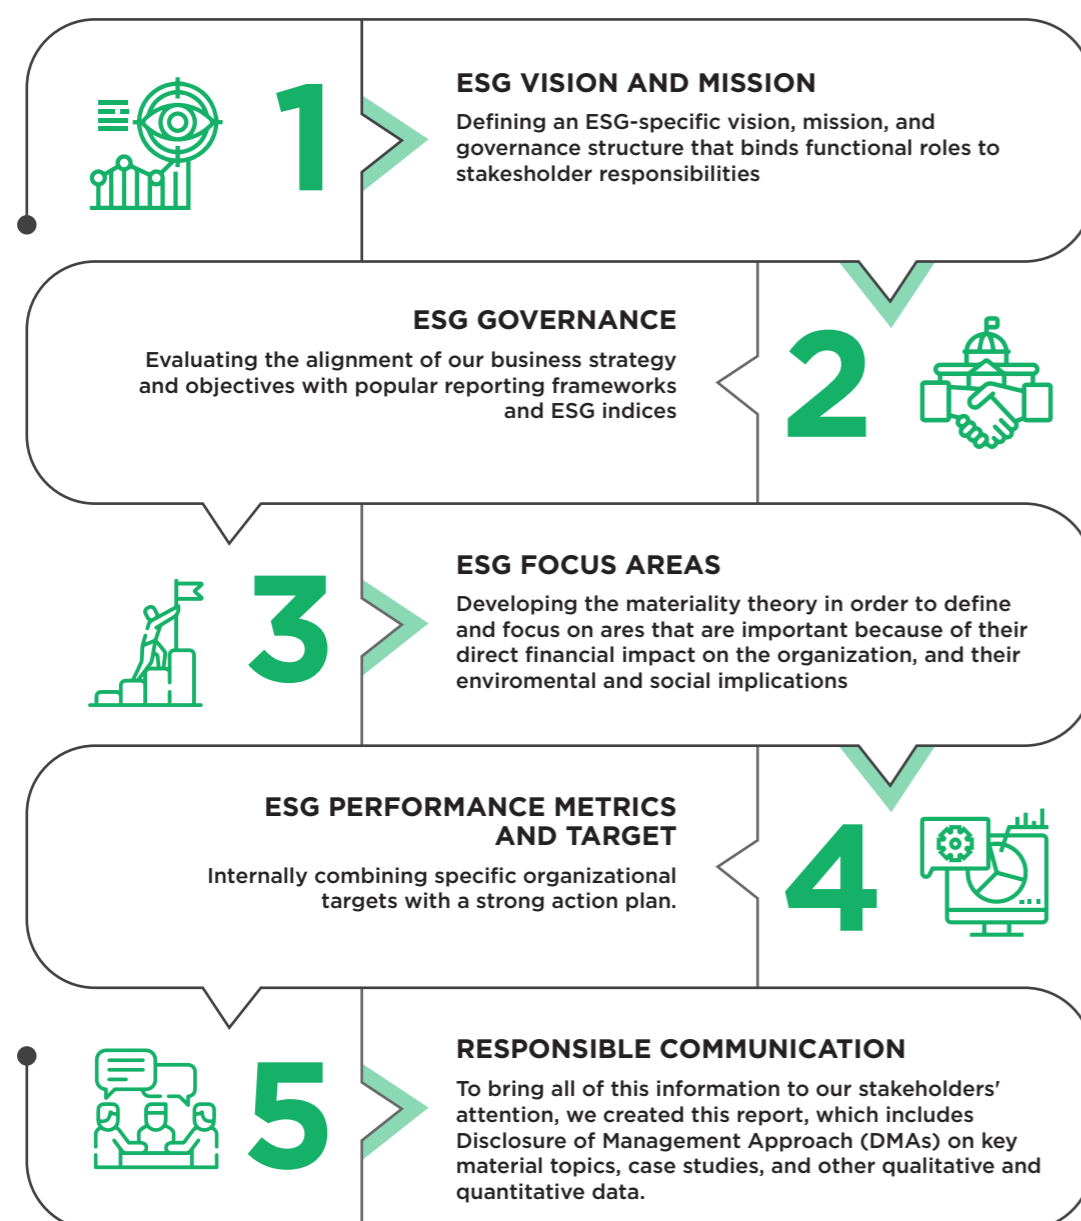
1

ESG VISION AND MISSION

Defining an ESG-specific vision, mission, and governance structure that binds functional roles to stakeholder responsibilities

ESG GOVERNANCE

Evaluating the alignment of our business strategy and objectives with popular reporting frameworks and ESG indices

2

3

ESG FOCUS AREAS

Developing the materiality theory in order to define and focus on ares that are important because of their direct financial impact on the organization, and their enviromental and social implications

ESG PERFORMANCE METRICS AND TARGET

Internally combining specific organizational targets with a strong action plan.

4

5

RESPONSIBLE COMMUNICATION

To bring all of this information to our stakeholders' attention, we created this report, which includes Disclosure of Management Approach (DMAs) on key material topics, case studies, and other qualitative and quantitative data.